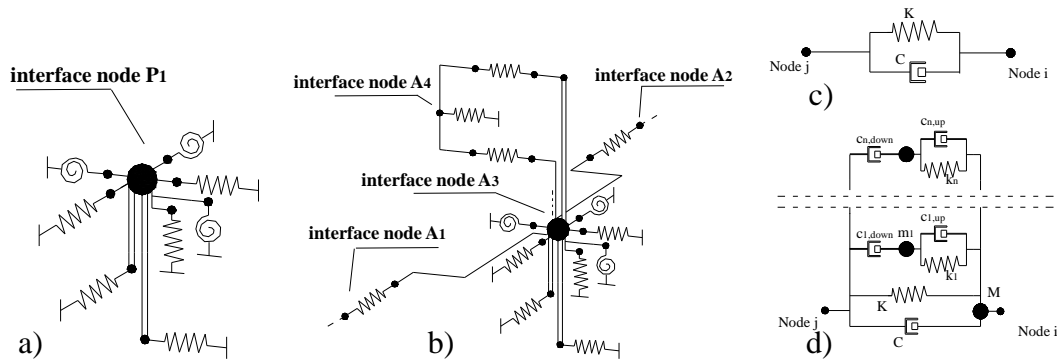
interface node P1

a)

interface node A4

interface node A2

interface node A3

interface node A1

b)

K

Node j

C

Node i

c)

$c_{n,down}$

$c_{n,up}$

$k_n$

$c_{1,down}$

$m_1$

$c_{1,up}$

$k_1$

M

K

Node j

C

Node i

d)